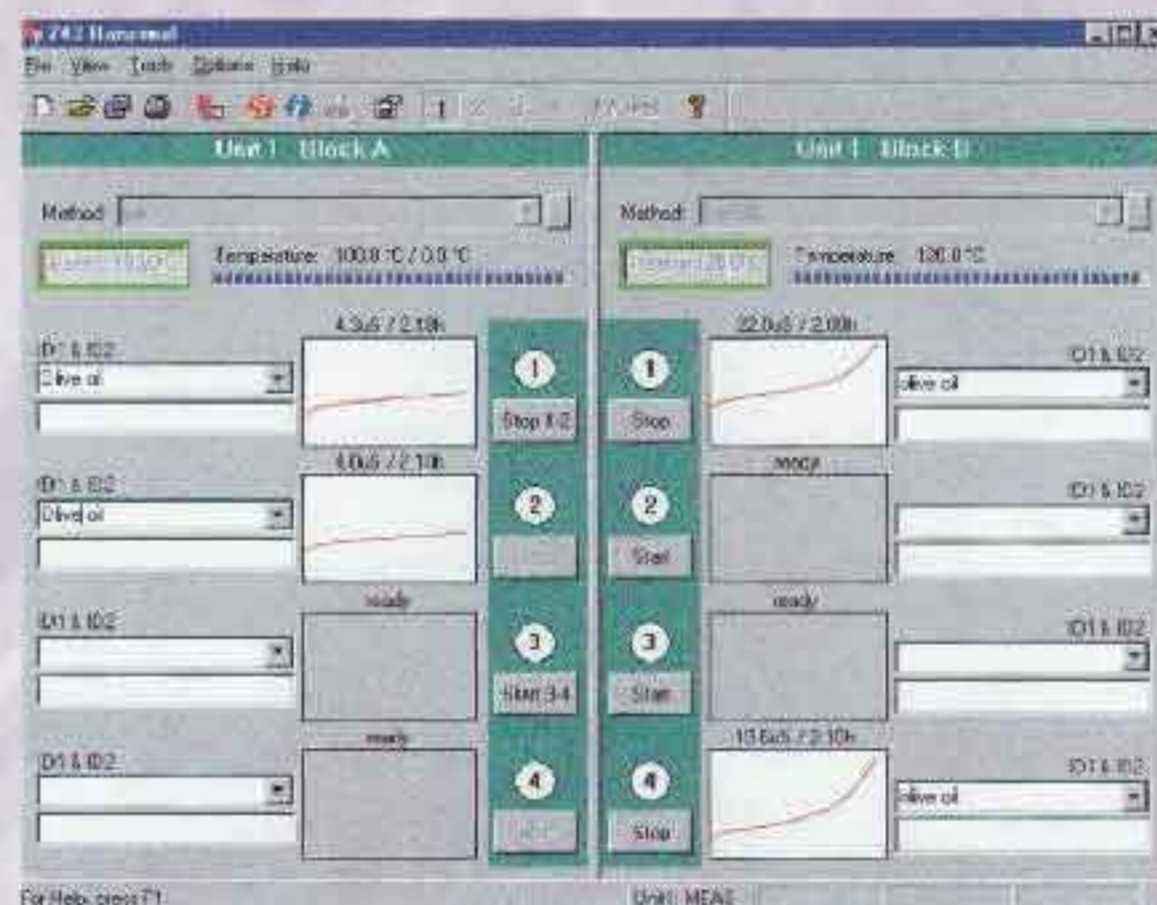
743 Rancimat

File View Tools Options Help

Unit 1 Block A

Method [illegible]

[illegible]

Temperature: 100.0 °C / 0.0 °C

ID1 & ID2

Olive oil

4.3uS / 2.10h

1

Stop 1-2

ID1 & ID2

Olive oil

4.0uS / 2.10h

2

ID1 & ID2

ready

3

Start 3-4

ID1 & ID2

ready

4

Unit 1 Block B

Method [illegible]

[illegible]

Temperature: 120.0 °C

22.0uS / 2.00h

1

Stop

ID1 & ID2

olive oil

ready

2

Start

ID1 & ID2

ready

3

Start

ID1 & ID2

13.6uS / 2.10h

4

Stop

ID1 & ID2

olive oil

For Help, press F1

Unit: MEAS